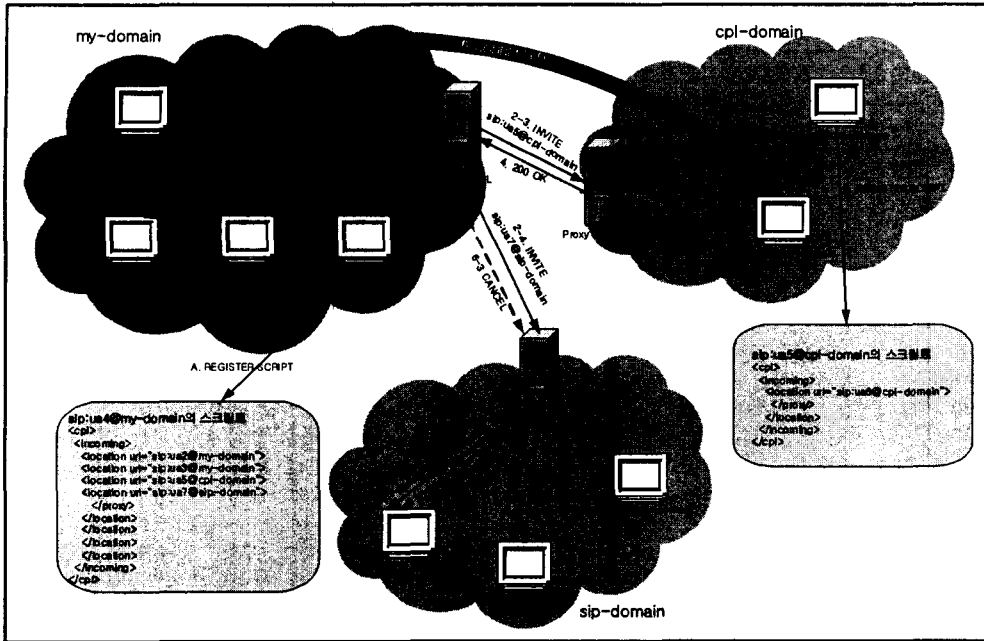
my-domain

cpl-domain

2-3. INVITE
sip:ua5@cpl-domain

4. 200 OK

Proxy

2-4. INVITE
sip:ua7@sip-domain

6-3 CANCEL

A. REGISTER SCRIPT

sip:ua5@cpl-domain의 스크립트
<cpl>
<incoming>
<location url="sip:ua6@cpl-domain">
</proxy>
</location>
</incoming>
</cpl>

sip:ua4@my-domain의 스크립트
<cpl>
<incoming>
<location url="sip:ua2@my-domain">
<location url="sip:ua3@my-domain">
<location url="sip:ua5@cpl-domain">
<location url="sip:ua7@sip-domain">
</proxy>
</location>
</location>
</location>
</location>
</incoming>
</cpl>

sip-domain